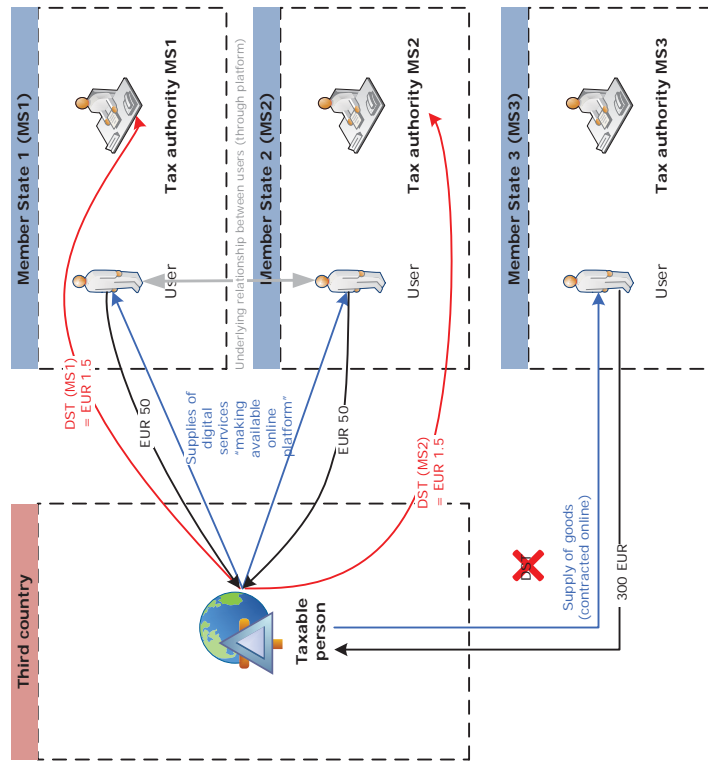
Member State 1 (MS1)

Tax authority MS1

User

Underlying relationship between users (through platform)

Member State 2 (MS2)

Tax authority MS2

User

Member State 3 (MS3)

Tax authority MS3

User

DST (MS1) = EUR 1.5

EUR 50

Supplies of digital services "making available online platform"

EUR 50

DST (MS2) = EUR 1.5

Third country

DST

Supply of goods (contracted online)

300 EUR

Taxable person